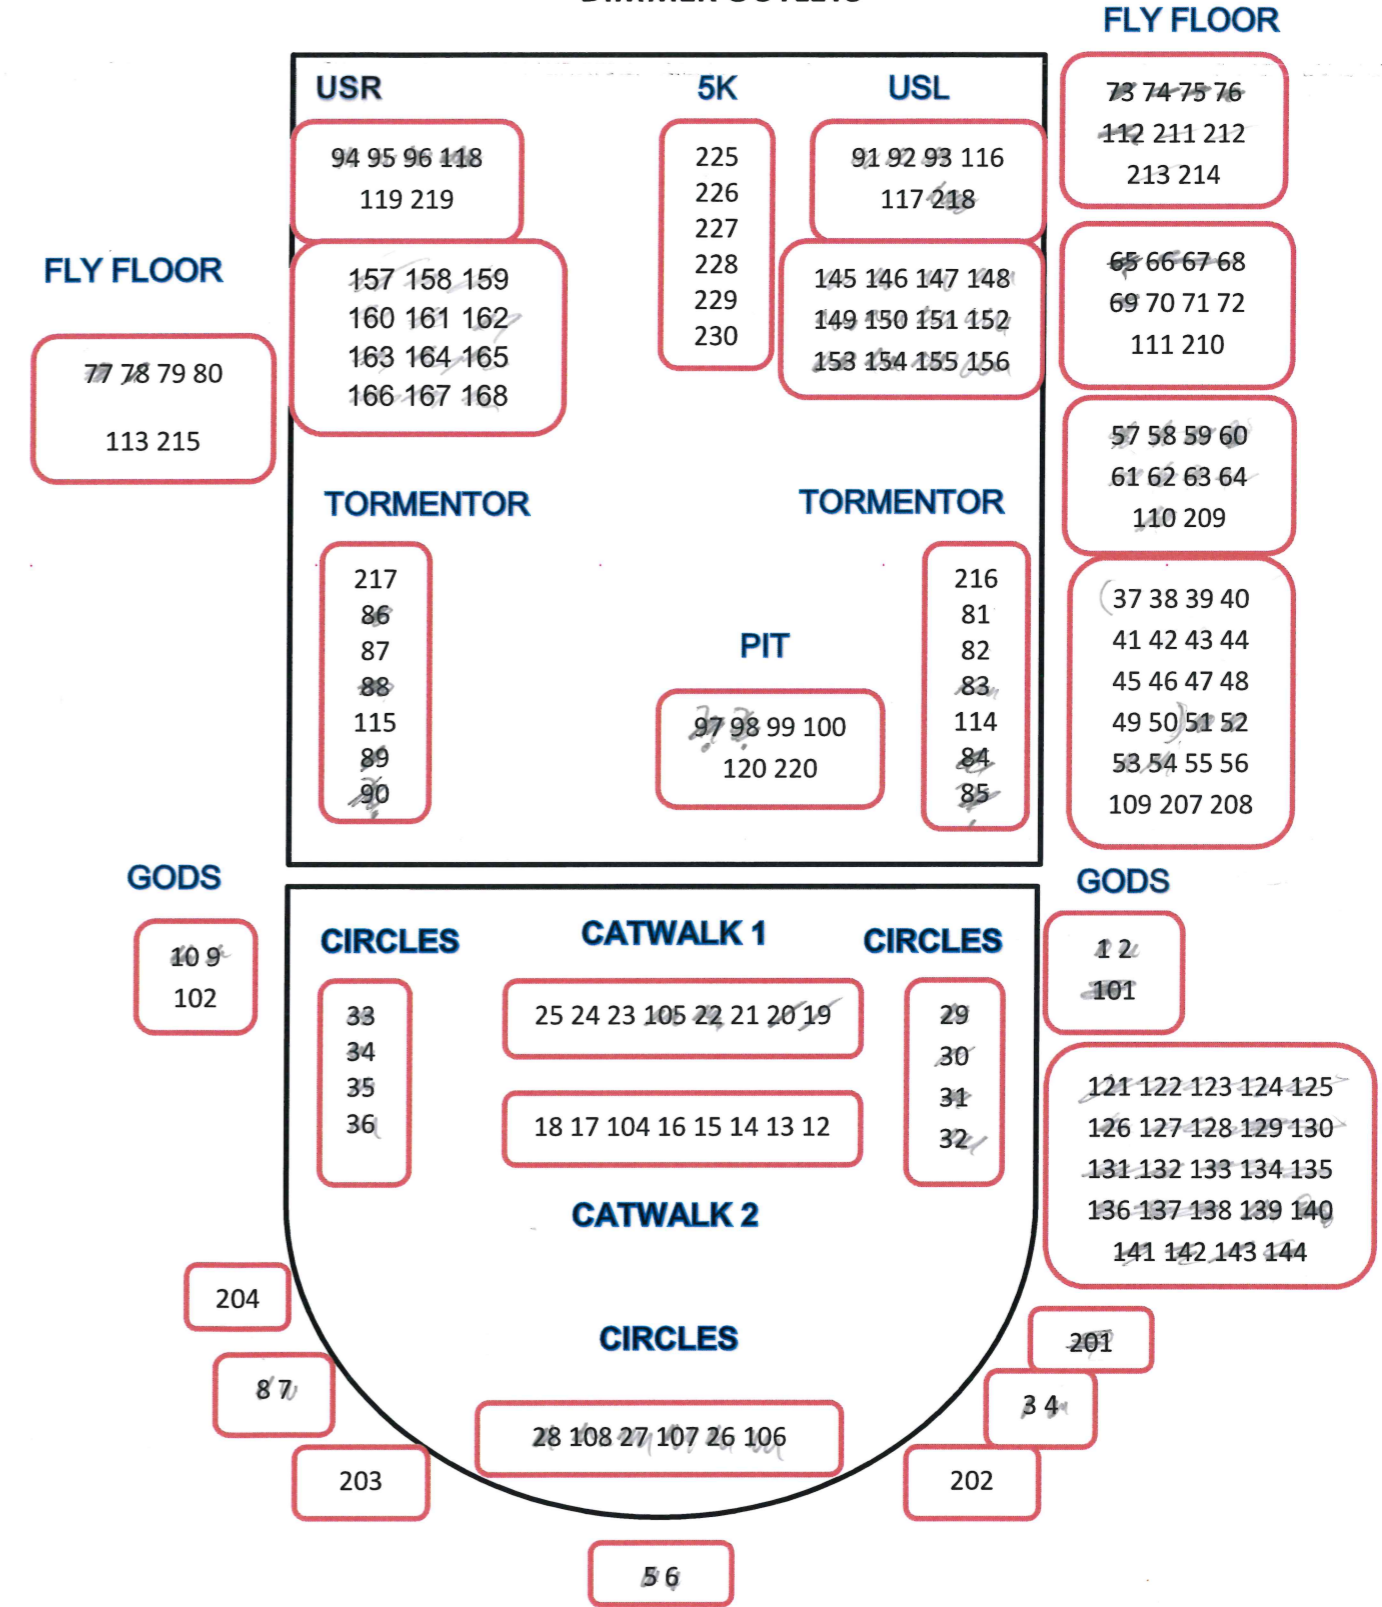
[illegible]

FLY FLOOR

USR

5K

USL

94 95 96 118
119 219

225
226
227
228
229
230

91 92 93 116
117 218

73 74 75 76
112 211 212
213 214

FLY FLOOR

157 158 159
160 161 162
163 164 165
166 167 168

145 146 147 148
149 150 151 152
153 154 155 156

65 66 67 68
69 70 71 72
111 210

77 78 79 80
113 215

57 58 59 60
61 62 63 64
110 209

TORMENTOR

TORMENTOR

217
86
87
88
115
89
90

PIT

97 98 99 100
120 220

216
81
82
83
114
84
85

37 38 39 40
41 42 43 44
45 46 47 48
49 50 51 52
53 54 55 56
109 207 208

GODS

GODS

10 9
102

CIRCLES

CATWALK 1

CIRCLES

1 2
101

33
34
35
36

25 24 23 105 22 21 20 19

18 17 104 16 15 14 13 12

29
30
31
32

121 122 123 124 125
126 127 128 129 130
131 132 133 134 135
136 137 138 139 140
141 142 143 144

CATWALK 2

204

CIRCLES

201

8 7

3 4

28 108 27 107 26 106

203

202

5 6